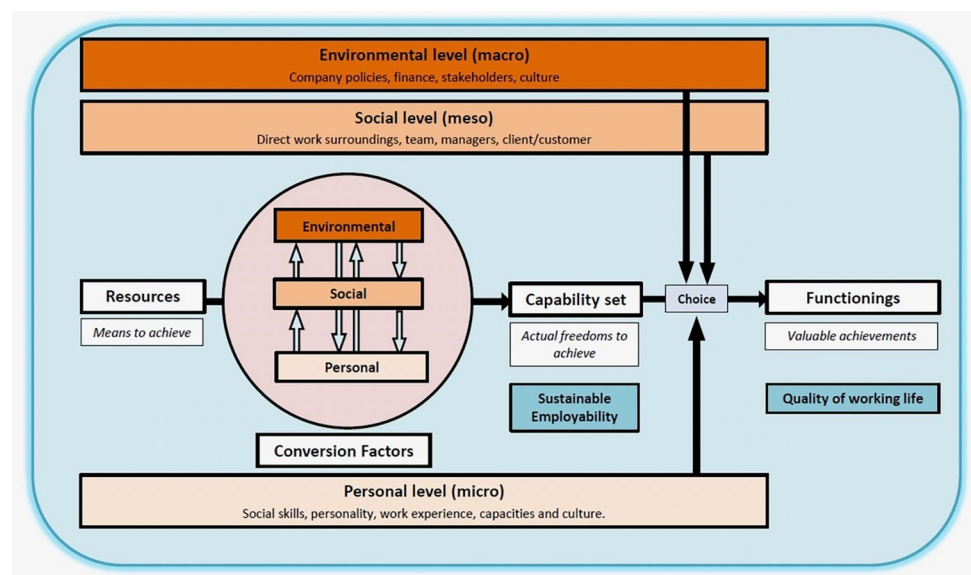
Environmental level (macro)
Company policies, finance, stakeholders, culture

Social level (meso)
Direct work surroundings, team, managers, client/customer

Environmental

Social

Personal

Resources

Means to achieve

Capability set

Actual freedoms to achieve

Choice

Functionings

Valuable achievements

Sustainable Employability

Quality of working life

Conversion Factors

Personal level (micro)
Social skills, personality, work experience, capacities and culture.